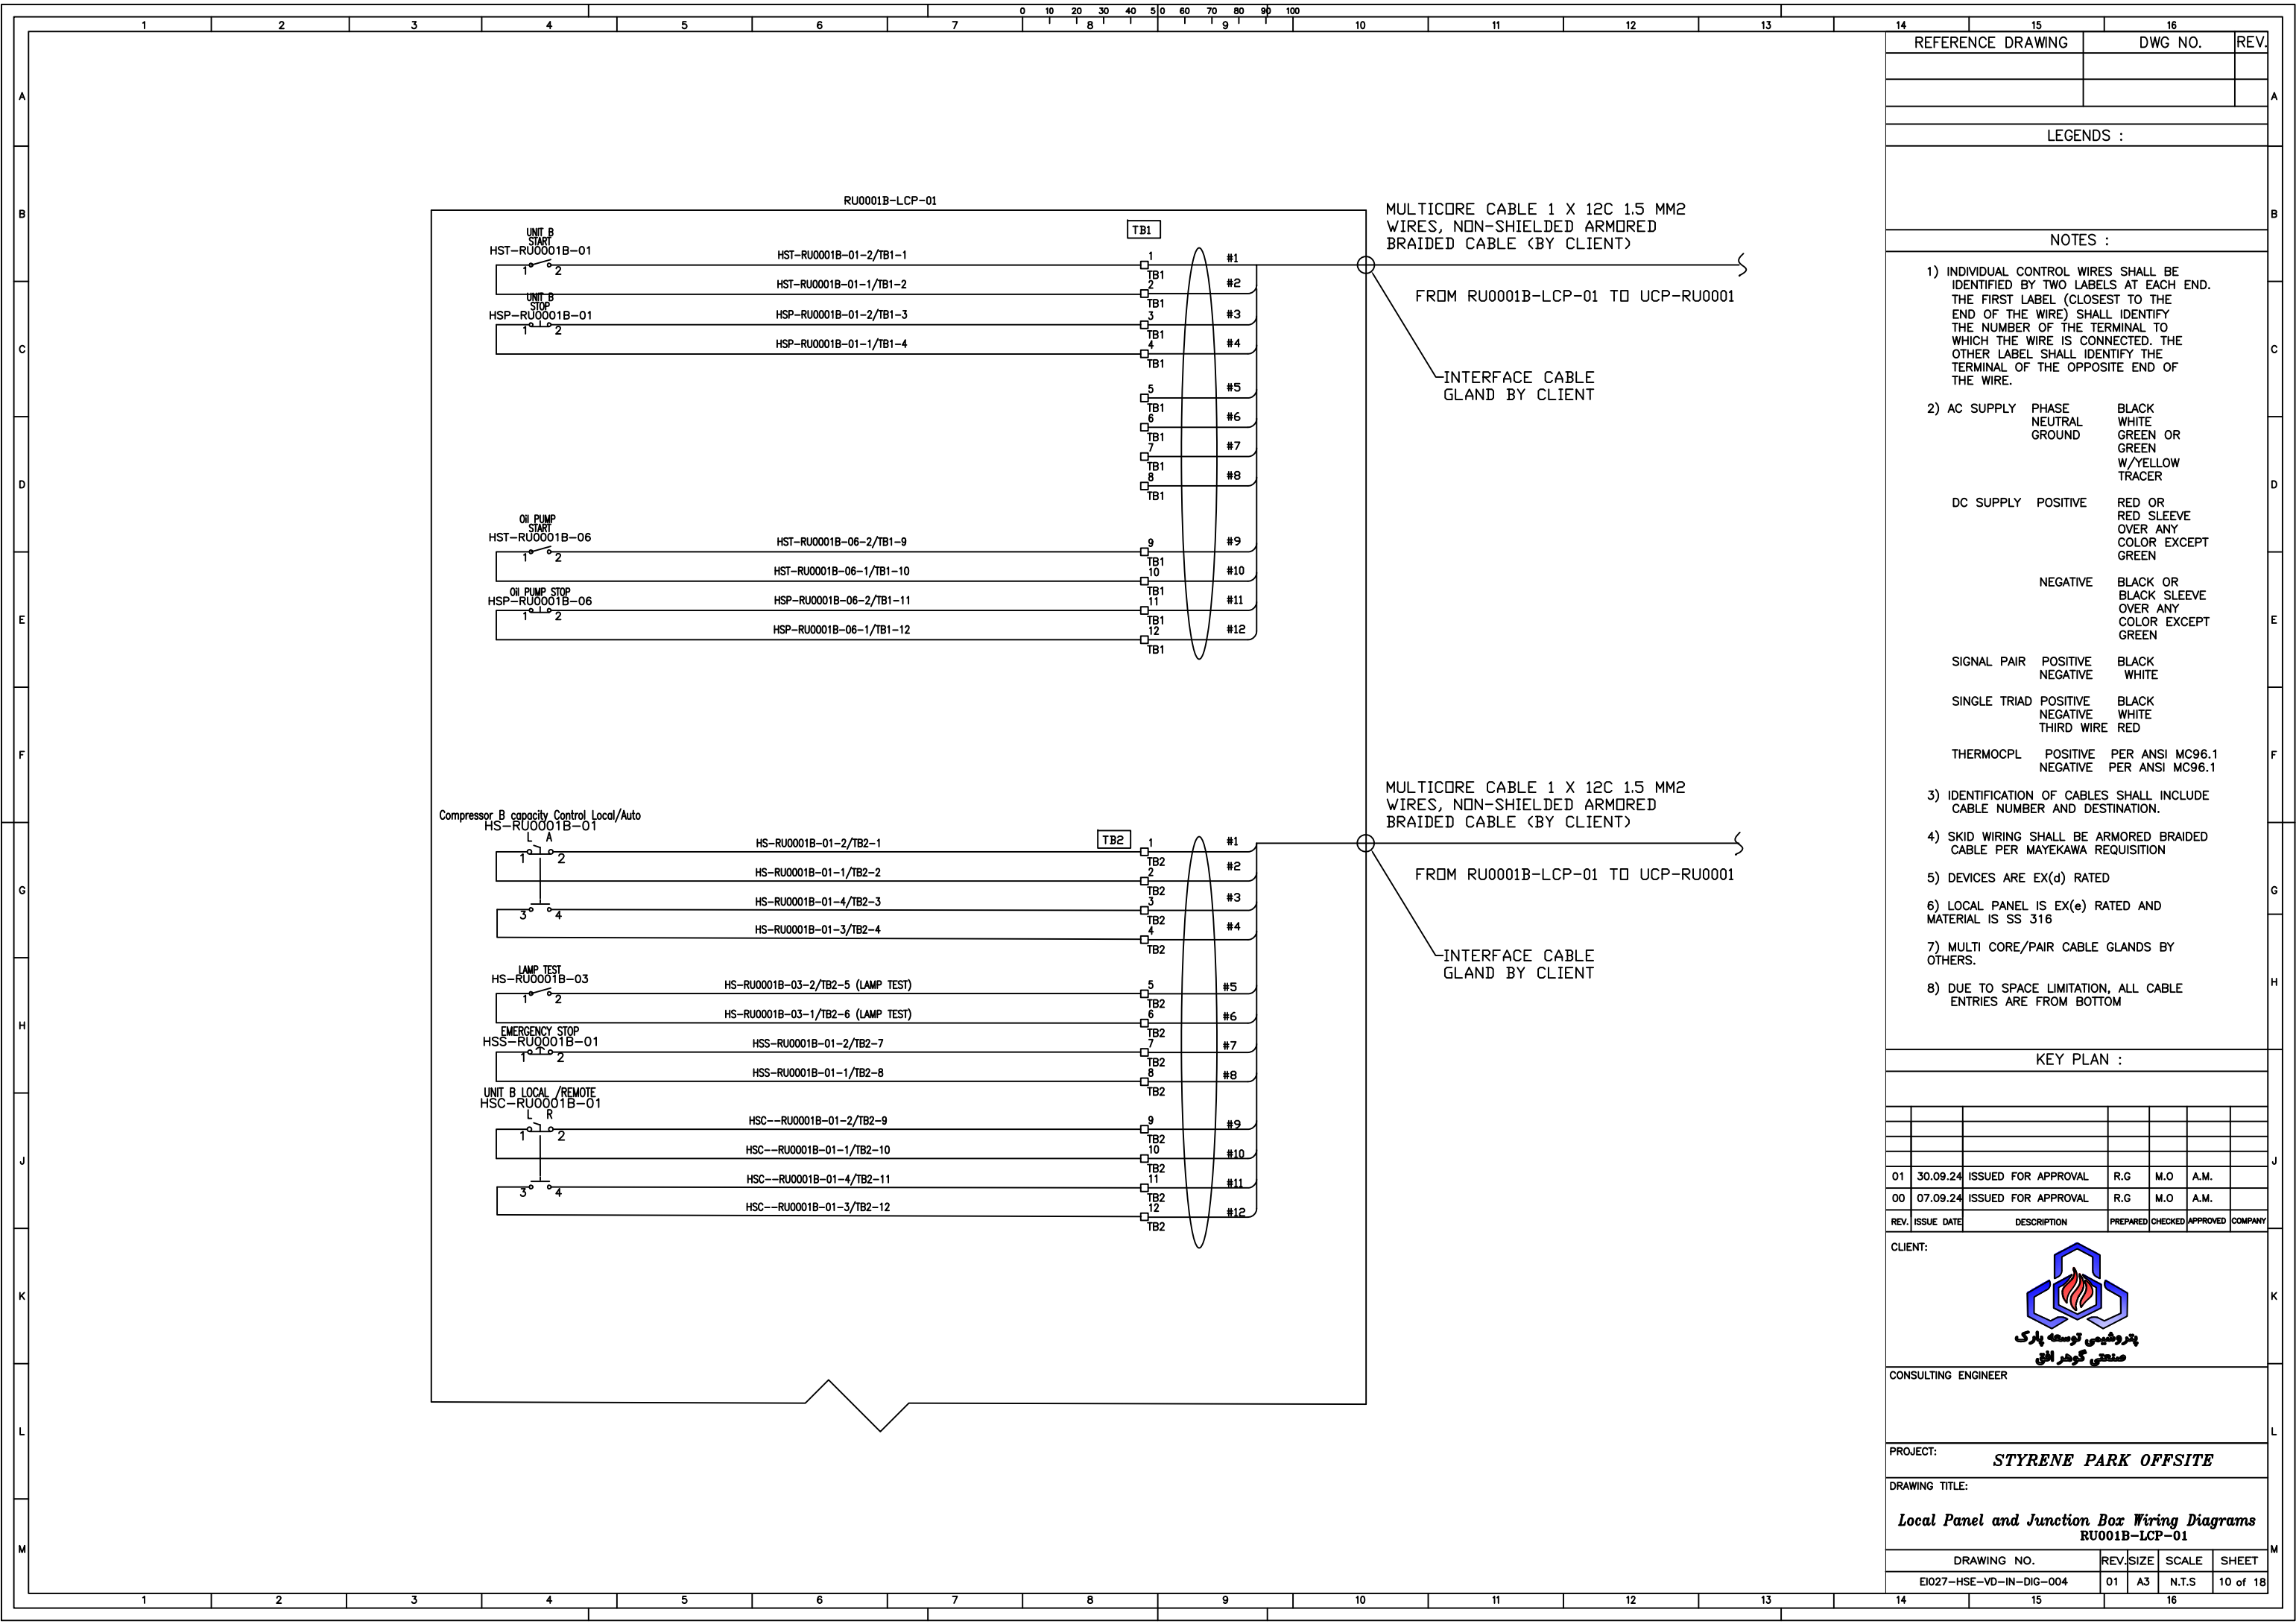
1 2 3 4 5 6 7 8 9 10 11 12 13 14 15 16

0 10 20 30 40 50 60 70 80 90 100

A B C D E F G H J K L M

RU0001B-LCP-01

TB1

UNIT B START
HST-RU0001B-01
1 2

HST-RU0001B-01-2/TB1-1
HST-RU0001B-01-1/TB1-2

UNIT B STOP
HSP-RU0001B-01
1 2

HSP-RU0001B-01-2/TB1-3
HSP-RU0001B-01-1/TB1-4

1 TB1 2 TB1 3 TB1 4 TB1 5 TB1 6 TB1 7 TB1 8 TB1

#1 #2 #3 #4 #5 #6 #7 #8

Oil PUMP START
HST-RU0001B-06
1 2

HST-RU0001B-06-2/TB1-9
HST-RU0001B-06-1/TB1-10

Oil PUMP STOP
HSP-RU0001B-06
1 2

HSP-RU0001B-06-2/TB1-11
HSP-RU0001B-06-1/TB1-12

9 TB1 10 TB1 11 TB1 12 TB1

#9 #10 #11 #12

MULTICORE CABLE 1 X 12C 1.5 MM2 WIRES, NON-SHIELDED ARMORED BRAIDED CABLE (BY CLIENT)

FROM RU0001B-LCP-01 TO UCP-RU0001

INTERFACE CABLE GLAND BY CLIENT

Compressor B capacity Control Local/Auto
HS-RU0001B-01
L A
1 2
3 4

TB2

HS-RU0001B-01-2/TB2-1
HS-RU0001B-01-1/TB2-2
HS-RU0001B-01-4/TB2-3
HS-RU0001B-01-3/TB2-4

LAMP TEST
HS-RU0001B-03
1 2

HS-RU0001B-03-2/TB2-5 (LAMP TEST)
HS-RU0001B-03-1/TB2-6 (LAMP TEST)

EMERGENCY STOP
HSS-RU0001B-01
1 2

HSS-RU0001B-01-2/TB2-7
HSS-RU0001B-01-1/TB2-8

UNIT B LOCAL /REMOTE
HSC-RU0001B-01
L R
1 2
3 4

HSC--RU0001B-01-2/TB2-9
HSC--RU0001B-01-1/TB2-10
HSC--RU0001B-01-4/TB2-11
HSC--RU0001B-01-3/TB2-12

1 TB2 2 TB2 3 TB2 4 TB2 5 TB2 6 TB2 7 TB2 8 TB2 9 TB2 10 TB2 11 TB2 12 TB2

#1 #2 #3 #4 #5 #6 #7 #8 #9 #10 #11 #12

MULTICORE CABLE 1 X 12C 1.5 MM2 WIRES, NON-SHIELDED ARMORED BRAIDED CABLE (BY CLIENT)

FROM RU0001B-LCP-01 TO UCP-RU0001

INTERFACE CABLE GLAND BY CLIENT

| REFERENCE DRAWING | DWG NO. | REV. |
|---|---|---|
| | | |
| | | |

LEGENDS :

NOTES :

1) INDIVIDUAL CONTROL WIRES SHALL BE IDENTIFIED BY TWO LABELS AT EACH END. THE FIRST LABEL (CLOSEST TO THE END OF THE WIRE) SHALL IDENTIFY THE NUMBER OF THE TERMINAL TO WHICH THE WIRE IS CONNECTED. THE OTHER LABEL SHALL IDENTIFY THE TERMINAL OF THE OPPOSITE END OF THE WIRE.

2) AC SUPPLY PHASE BLACK
NEUTRAL WHITE
GROUND GREEN OR GREEN W/YELLOW TRACER

DC SUPPLY POSITIVE RED OR RED SLEEVE OVER ANY COLOR EXCEPT GREEN

NEGATIVE BLACK OR BLACK SLEEVE OVER ANY COLOR EXCEPT GREEN

SIGNAL PAIR POSITIVE BLACK
NEGATIVE WHITE

SINGLE TRIAD POSITIVE BLACK
NEGATIVE WHITE
THIRD WIRE RED

THERMOCPL POSITIVE PER ANSI MC96.1
NEGATIVE PER ANSI MC96.1

3) IDENTIFICATION OF CABLES SHALL INCLUDE CABLE NUMBER AND DESTINATION.

4) SKID WIRING SHALL BE ARMORED BRAIDED CABLE PER MAYEKAWA REQUISITION

5) DEVICES ARE EX(d) RATED

6) LOCAL PANEL IS EX(e) RATED AND MATERIAL IS SS 316

7) MULTI CORE/PAIR CABLE GLANDS BY OTHERS.

8) DUE TO SPACE LIMITATION, ALL CABLE ENTRIES ARE FROM BOTTOM

KEY PLAN :

| REV. | ISSUE DATE | DESCRIPTION | PREPARED | CHECKED | APPROVED | COMPANY |
|---|---|---|---|---|---|---|
| 01 | 30.09.24 | ISSUED FOR APPROVAL | R.G | M.O | A.M. | |
| 00 | 07.09.24 | ISSUED FOR APPROVAL | R.G | M.O | A.M. | |

CLIENT:

پتروشیمی توسعه پارک صنعتی گوهر افق

CONSULTING ENGINEER

PROJECT: STYRENE PARK OFFSITE

DRAWING TITLE:
Local Panel and Junction Box Wiring Diagrams
RU001B-LCP-01

| DRAWING NO. | REV. | SIZE | SCALE | SHEET |
|---|---|---|---|---|
| EI027-HSE-VD-IN-DIG-004 | 01 | A3 | N.T.S | 10 of 18 |